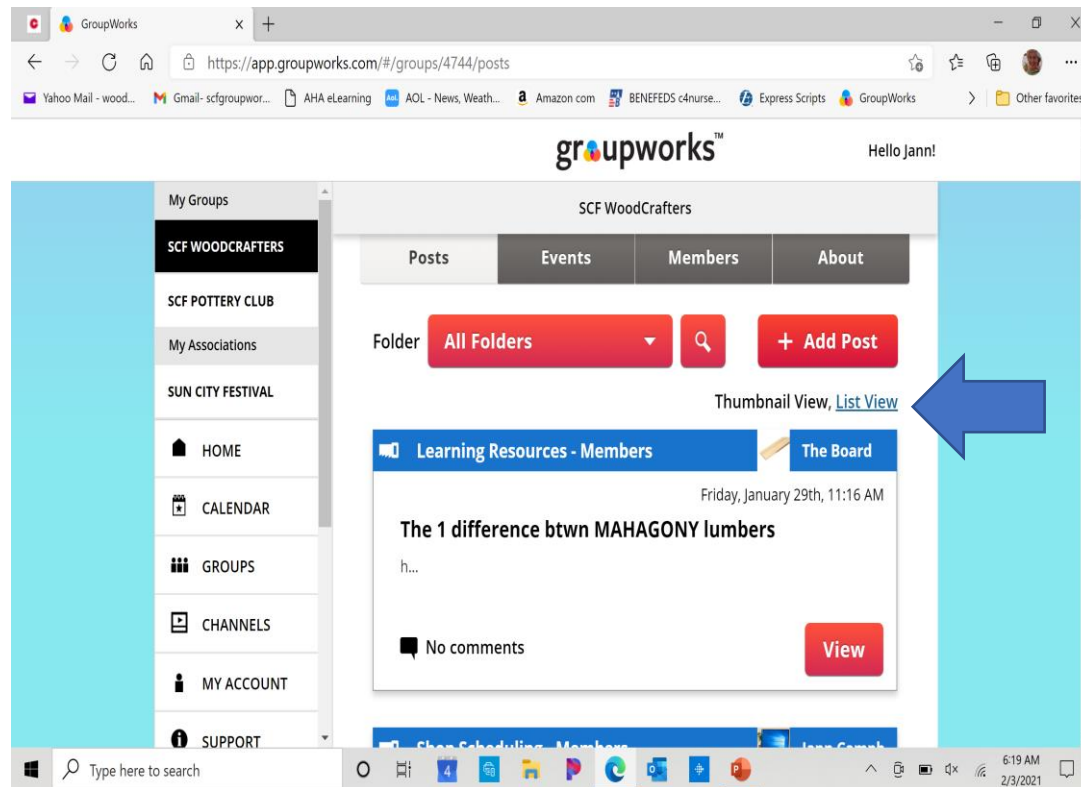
GroupWorks
https://app.groupworks.com/#/groups/4744/posts
Yahoo Mail - wood... Gmail- scfgroupwor... AHA eLearning AOL - News, Weath... Amazon com BENEFEDS c4nurse... Express Scripts GroupWorks Other favorites

groupworks™ Hello Jann!

My Groups
SCF WOODCRAFTERS
SCF POTTERY CLUB
My Associations
SUN CITY FESTIVAL
HOME
CALENDAR
GROUPS
CHANNELS
MY ACCOUNT
SUPPORT

SCF WoodCrafters

Posts Events Members About

Folder All Folders + Add Post

Thumbnail View, List View

Learning Resources - Members The Board

Friday, January 29th, 11:16 AM

The 1 difference btwn MAHOGANY lumbers

h...

No comments View

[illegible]

Type here to search

6:19 AM 2/3/2021